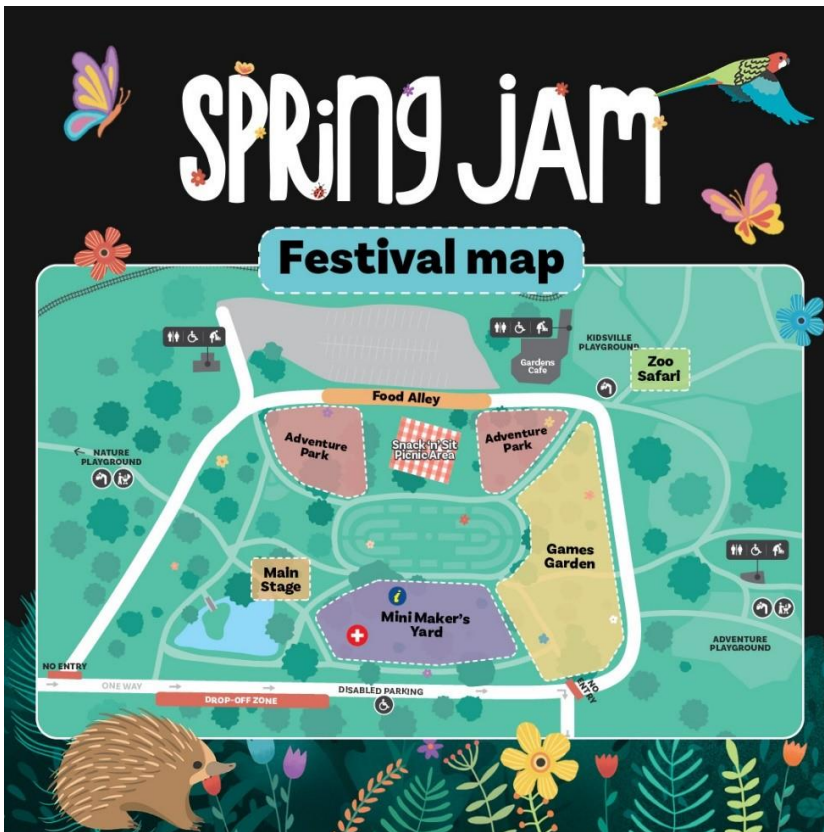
SPRING JAM

Festival map

Food Alley

Gardens Cafe

KIDSVILLE PLAYGROUND

Zoo Safari

NATURE PLAYGROUND

Adventure Park

Snack 'n' Sit Picnic Area

Adventure Park

Games Garden

Main Stage

Mini Maker's Yard

ADVENTURE PLAYGROUND

NO ENTRY

ONE WAY

DROP-OFF ZONE

DISABLED PARKING

NO ENTRY